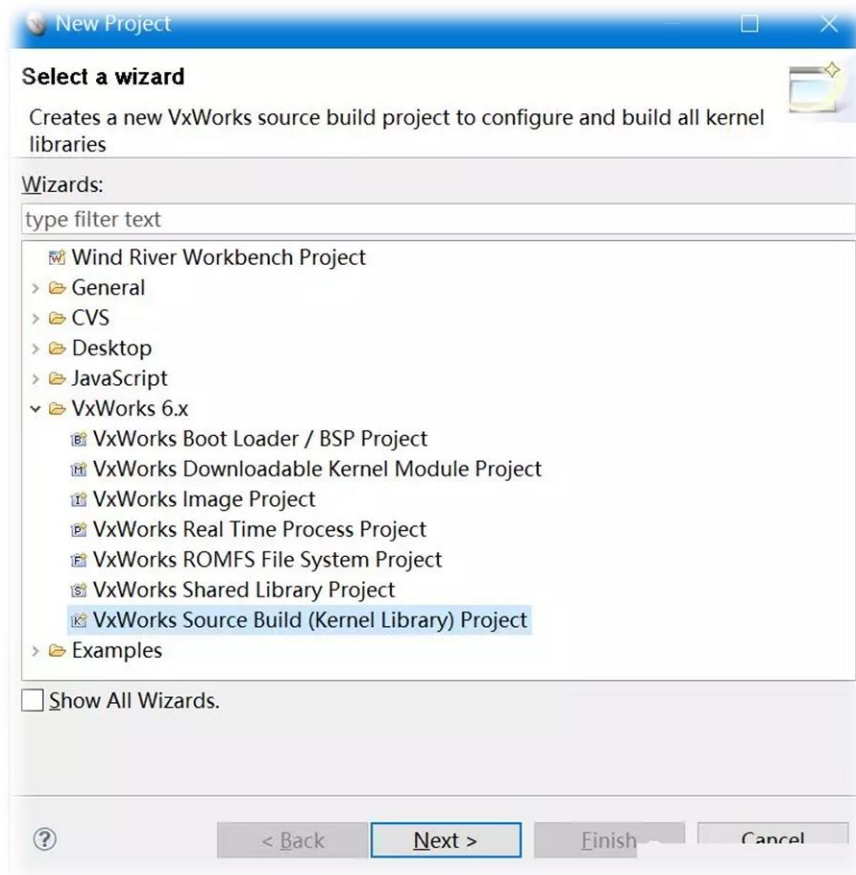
New Project

Select a wizard

Creates a new VxWorks source build project to configure and build all kernel libraries

Wizards:

type filter text

Wind River Workbench Project
General
CVS
Desktop
JavaScript
VxWorks 6.x
VxWorks Boot Loader / BSP Project
VxWorks Downloadable Kernel Module Project
VxWorks Image Project
VxWorks Real Time Process Project
VxWorks ROMFS File System Project
VxWorks Shared Library Project
VxWorks Source Build (Kernel Library) Project
Examples

Show All Wizards.

?

< Back

Next >

Finish

Cancel